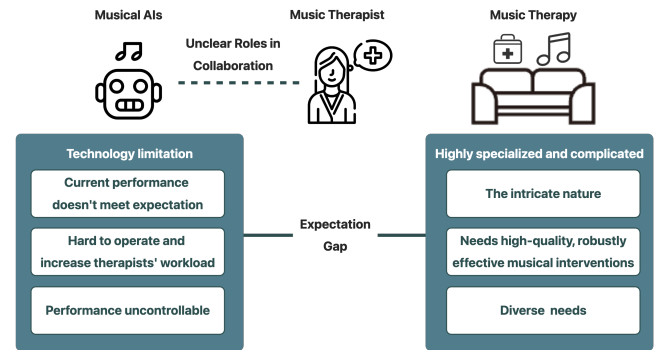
Musical AIs

Music Therapist

Music Therapy

Unclear Roles in Collaboration

Technology limitation

Current performance doesn't meet expectation

Hard to operate and increase therapists' workload

Performance uncontrollable

Expectation Gap

Highly specialized and complicated

The intricate nature

Needs high-quality, robustly effective musical interventions

Diverse needs